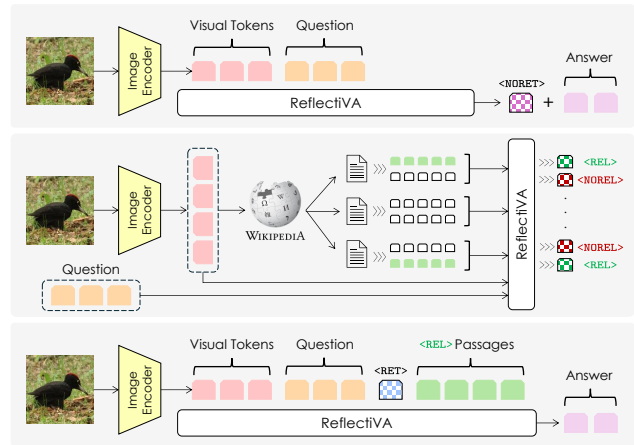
Image Encoder

Visual Tokens

Question

ReflectiVA

<NORET>

+

Answer

Image Encoder

WIKIPEDIA

ReflectiVA

<REL>

<NOREL>

.
.
.

<NOREL>

<REL>

Question

Image Encoder

Visual Tokens

Question

<RET>

<REL> Passages

ReflectiVA

Answer